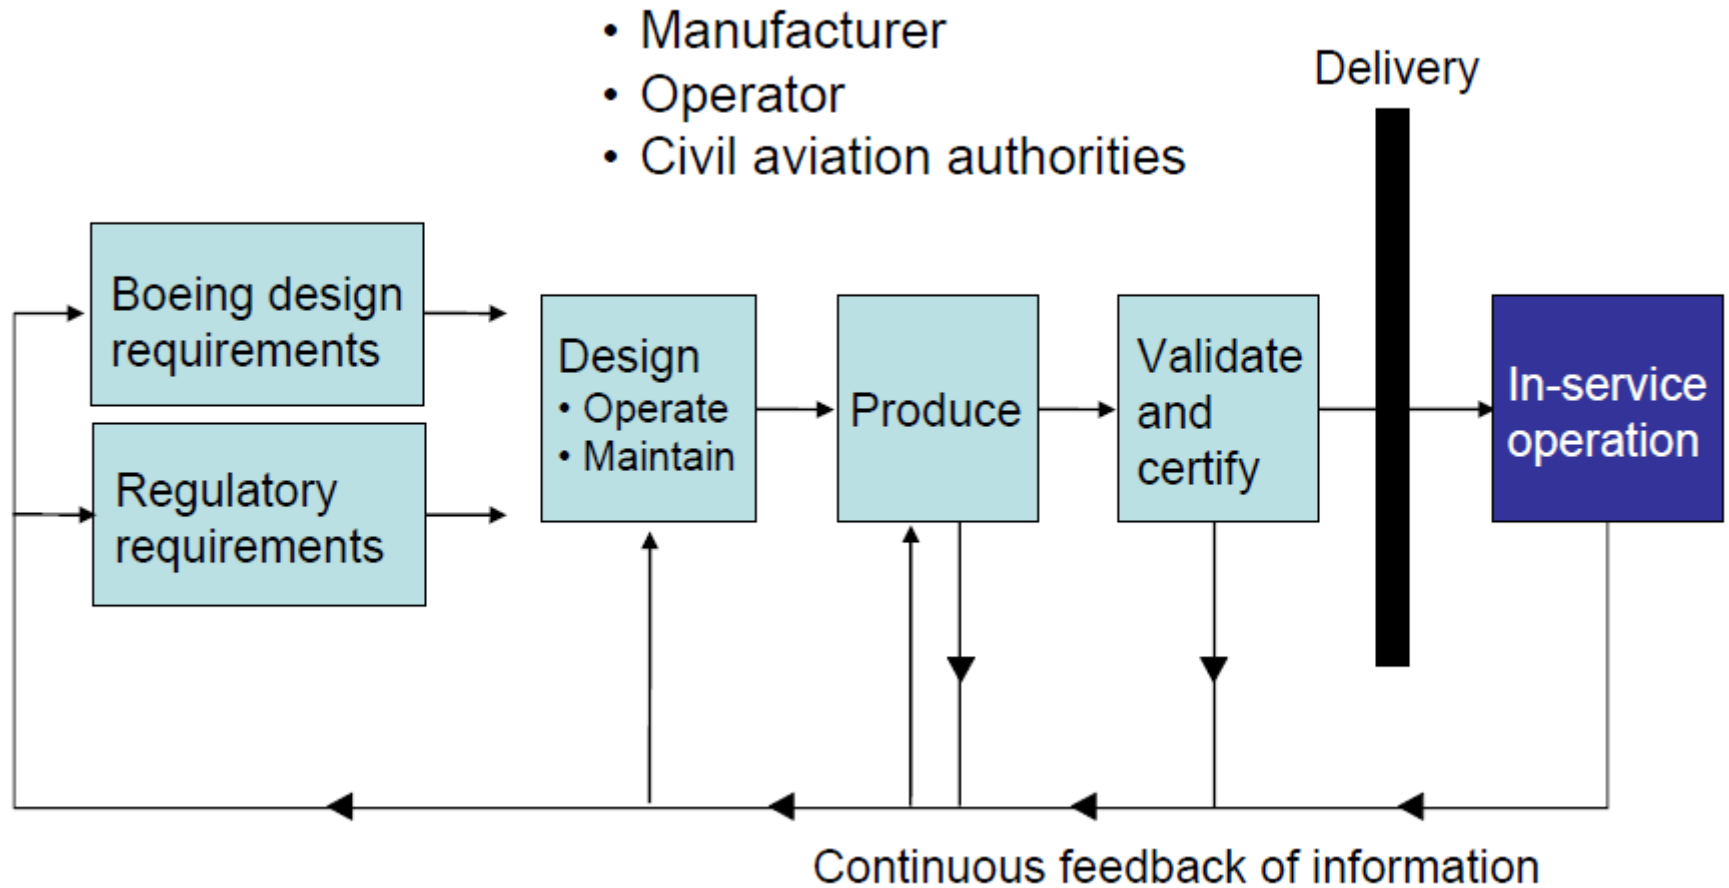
• Manufacturer
• Operator
• Civil aviation authorities

Delivery

Boeing design requirements

Regulatory requirements

Design
• Operate
• Maintain

Produce

Validate and certify

In-service operation

Continuous feedback of information